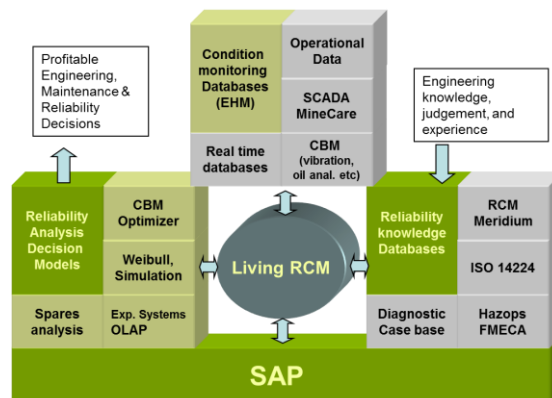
Profitable Engineering, Maintenance & Reliability Decisions

Condition monitoring Databases (EHM)

Operational Data

SCADA MineCare

Real time databases

CBM (vibration, oil anal. etc)

Engineering knowledge, judgement, and experience

Reliability Analysis Decision Models

CBM Optimizer

Weibull, Simulation

Spares analysis

Exp. Systems OLAP

Living RCM

Reliability knowledge Databases

RCM Meridium

ISO 14224

Diagnostic Case base

Hazops FMECA

SAP